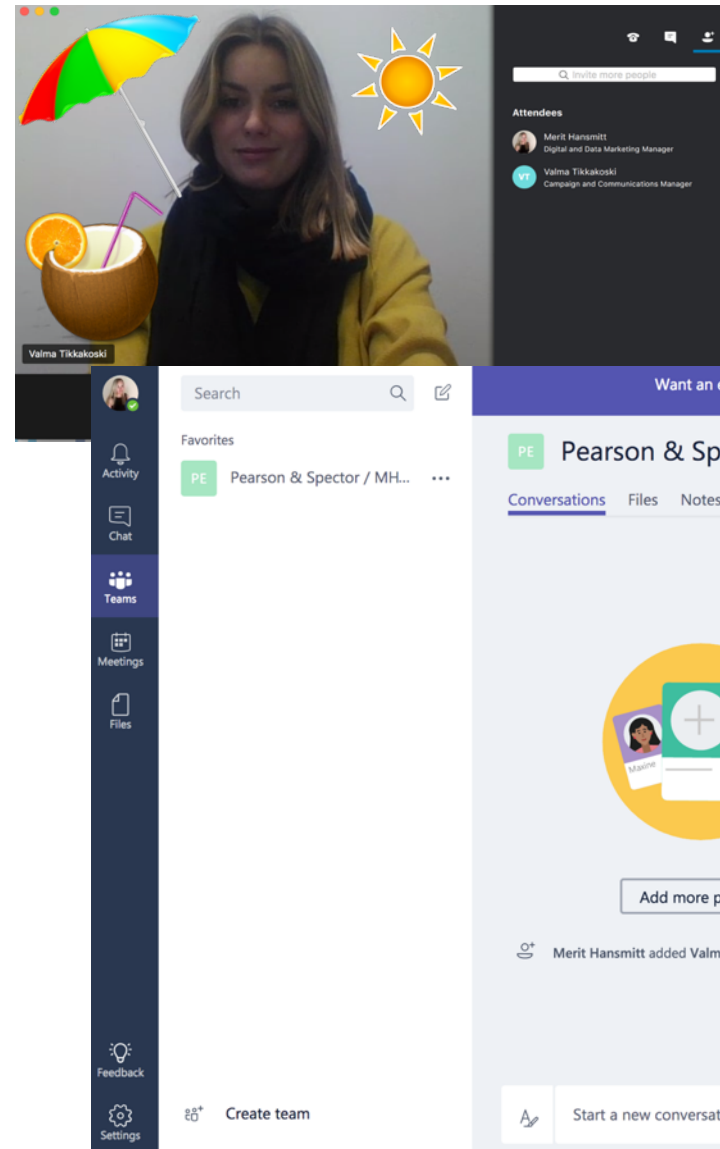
Invite more people

Attendees

Merit Hansmitt
Digital and Data Marketing Manager

VT Valma Tikkakoski
Campaign and Communications Manager

Valma Tikkakoski

Activity
Chat
Teams
Meetings
Files
Feedback
Settings

Search

Favorites

PE Pearson & Spector / MH... ···

Create team

Want an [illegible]

PE Pearson & Sp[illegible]

Conversations Files Notes

Maxine

Add more p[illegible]

Merit Hansmitt added Valm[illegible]

Start a new conversat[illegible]